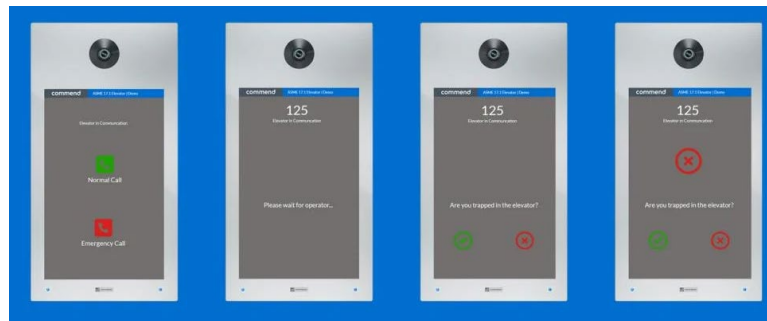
commend
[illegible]
Elevator in Communication
Normal Call
Emergency Call

commend
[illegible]
125
Elevator in Communication
Please wait for operator...

commend
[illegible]
125
Elevator in Communication
Are you trapped in the elevator?

commend
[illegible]
125
Elevator in Communication
Are you trapped in the elevator?